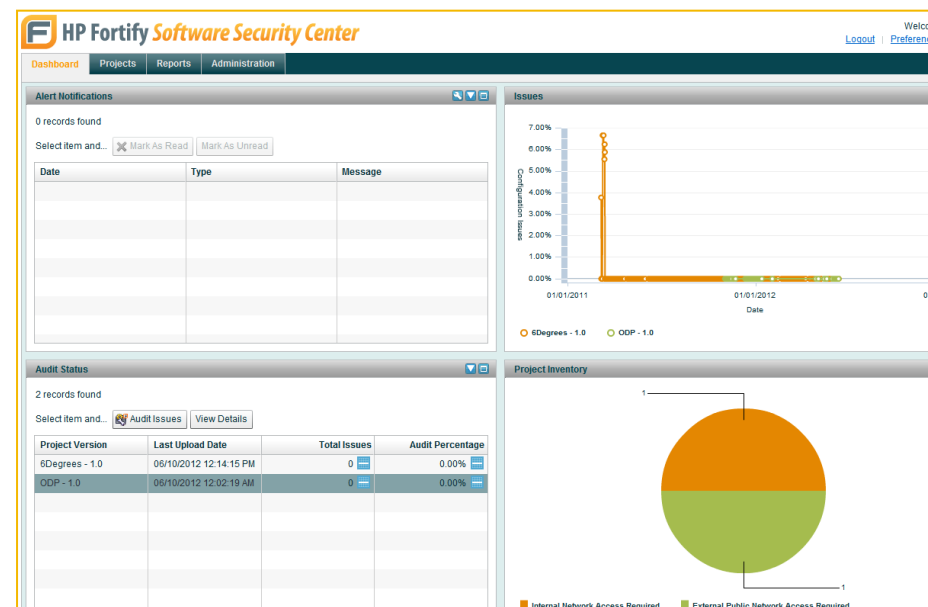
HP Fortify Software Security Center

Welc

Logout | Preferen

Dashboard | Projects | Reports | Administration

Alert Notifications

0 records found

Select item and... Mark As Read Mark As Unread

| Date | Type | Message |
|---|---|---|

Issues

7.00%
6.00%
5.00%
4.00%
3.00%
2.00%
1.00%
0.00%

Configuration Issues

01/01/2011 01/01/2012 0

Date

6Degrees - 1.0 ODP - 1.0

Audit Status

2 records found

Select item and... Audit Issues View Details

| Project Version | Last Upload Date | Total Issues | Audit Percentage |
|---|---|---|---|
| 6Degrees - 1.0 | 06/10/2012 12:14:15 PM | 0 | 0.00% |
| ODP - 1.0 | 06/10/2012 12:02:19 AM | 0 | 0.00% |

Project Inventory

1

1

Internal Network Access Required External Public Network Access Required